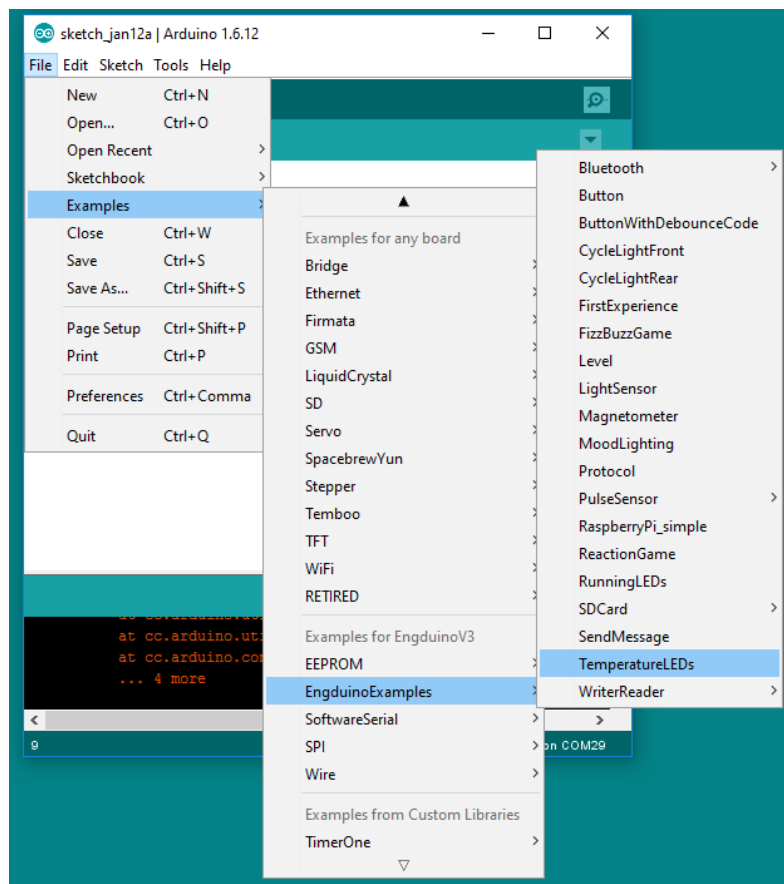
sketch_jan12a | Arduino 1.6.12

File Edit Sketch Tools Help

New Ctrl+N
Open... Ctrl+O
Open Recent
Sketchbook
Examples
Close Ctrl+W
Save Ctrl+S
Save As... Ctrl+Shift+S
Page Setup Ctrl+Shift+P
Print Ctrl+P
Preferences Ctrl+Comma
Quit Ctrl+Q

▲
Examples for any board
Bridge
Ethernet
Firmata
GSM
LiquidCrystal
SD
Servo
SpacebrewYun
Stepper
Temboo
TFT
WiFi
RETIRED
Examples for EngduinoV3
EEPROM
EngduinoExamples
SoftwareSerial
SPI
Wire
Examples from Custom Libraries
TimerOne
▽

Bluetooth
Button
ButtonWithDebounceCode
CycleLightFront
CycleLightRear
FirstExperience
FizzBuzzGame
Level
LightSensor
Magnetometer
MoodLighting
Protocol
PulseSensor
RaspberryPi_simple
ReactionGame
RunningLEDs
SDCard
SendMessage
TemperatureLEDs
WriterReader

at cc.arduino.ut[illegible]
at cc.arduino.co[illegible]
... 4 more

9
on COM29